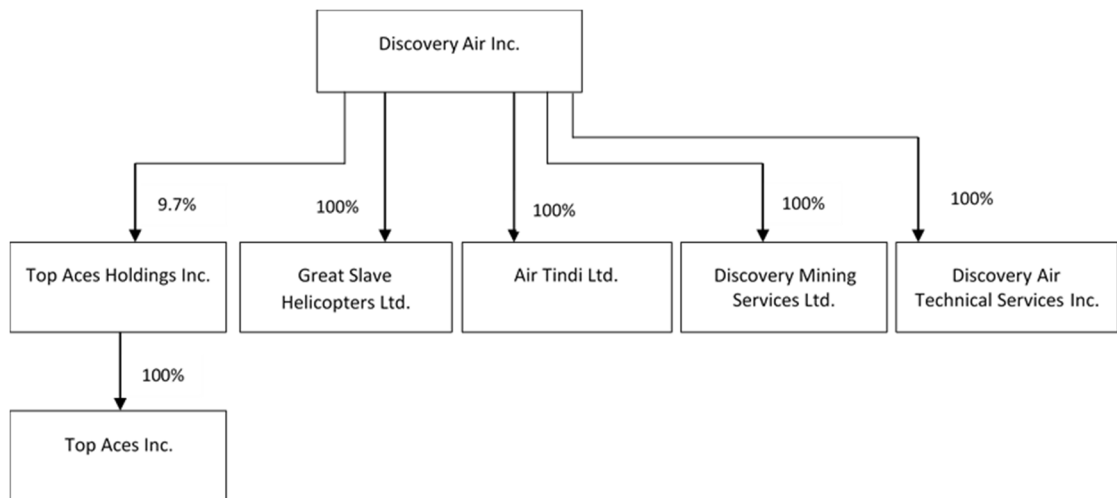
Discovery Air Inc.

9.7%

100%

100%

100%

100%

Top Aces Holdings Inc.

Great Slave Helicopters Ltd.

Air Tindi Ltd.

Discovery Mining Services Ltd.

Discovery Air Technical Services Inc.

100%

Top Aces Inc.